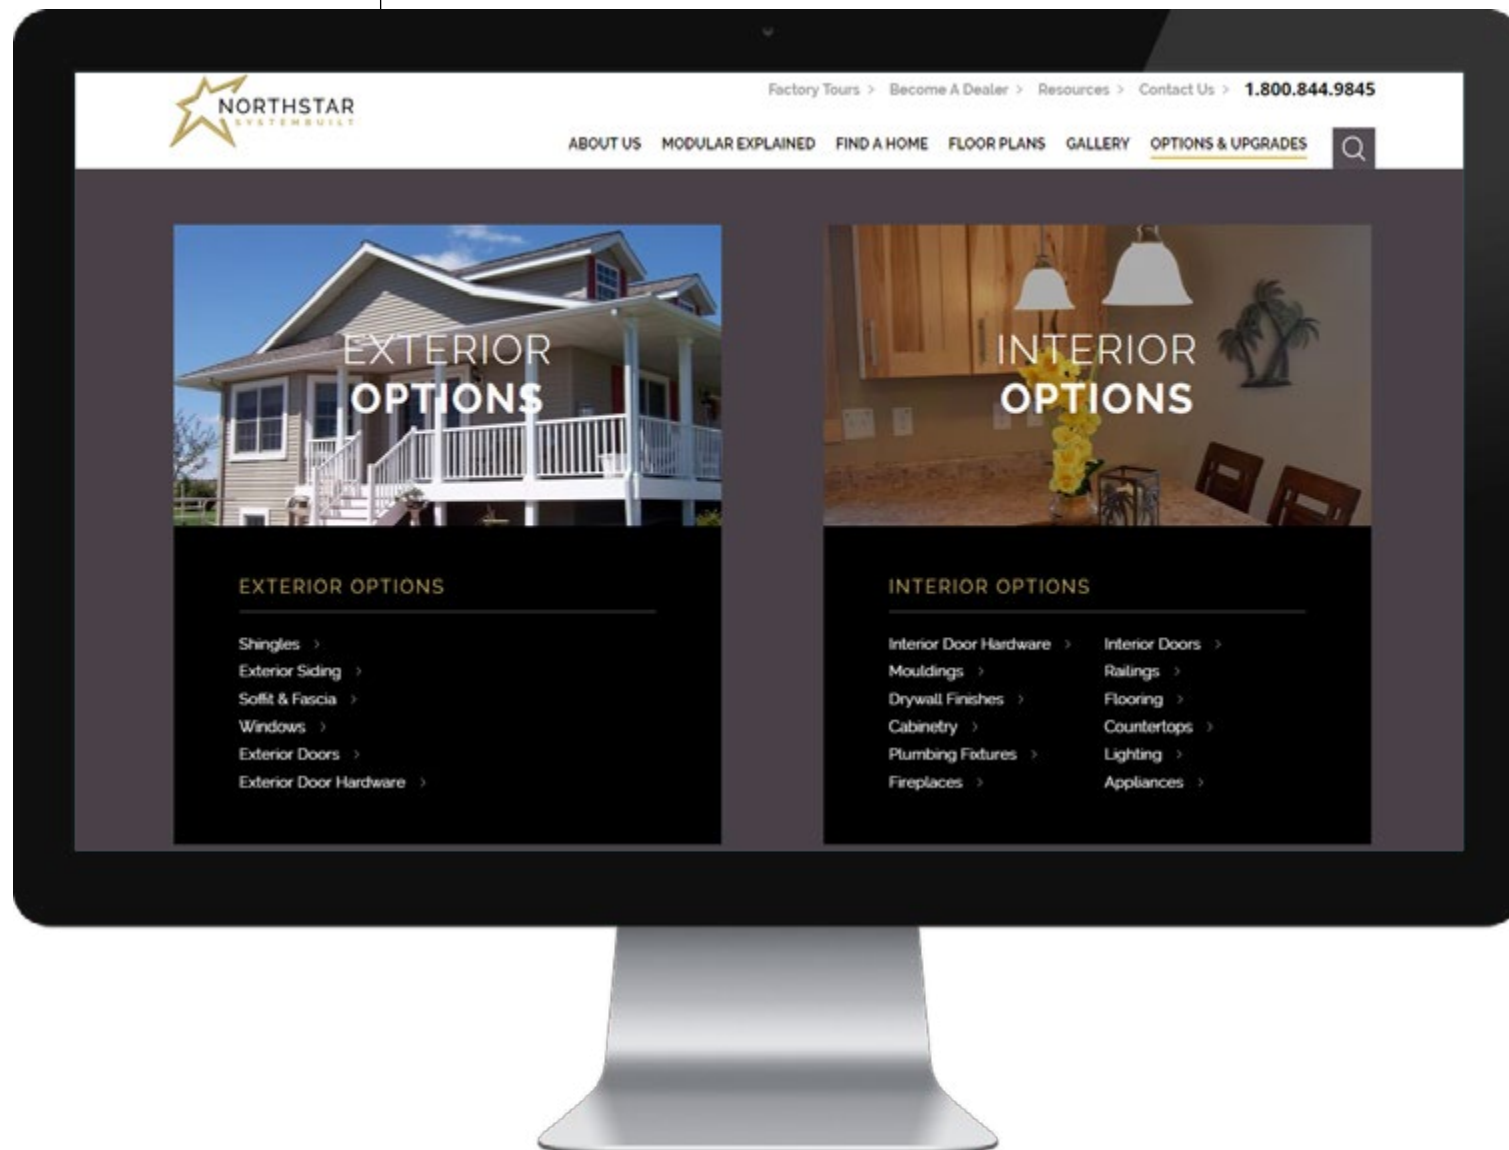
NORTHSTAR
SYSTEMBUILT

Factory Tours > Become A Dealer > Resources > Contact Us > 1.800.844.9845

ABOUT US MODULAR EXPLAINED FIND A HOME FLOOR PLANS GALLERY OPTIONS & UPGRADES

EXTERIOR OPTIONS

INTERIOR OPTIONS

EXTERIOR OPTIONS

Shingles >
Exterior Siding >
Soffit & Fascia >
Windows >
Exterior Doors >
Exterior Door Hardware >

INTERIOR OPTIONS

Interior Door Hardware >
Mouldings >
Drywall Finishes >
Cabinetry >
Plumbing Fixtures >
Fireplaces >

Interior Doors >
Railings >
Flooring >
Countertops >
Lighting >
Appliances >